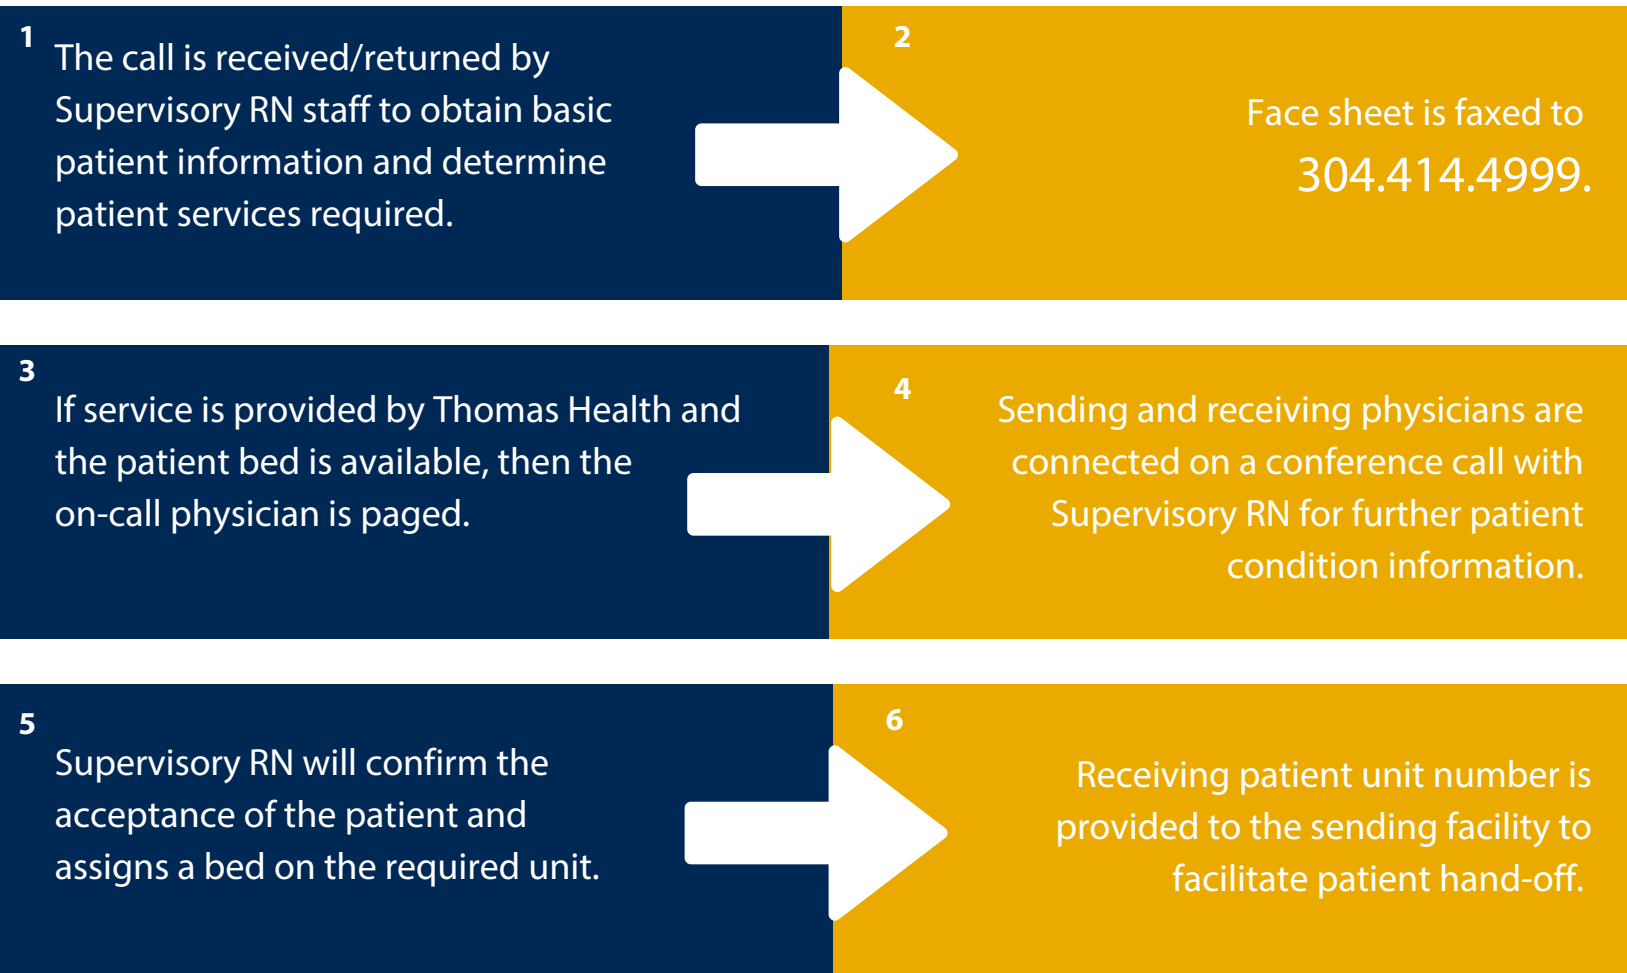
1
The call is received/returned by Supervisory RN staff to obtain basic patient information and determine patient services required.

2
Face sheet is faxed to 304.414.4999.

3
If service is provided by Thomas Health and the patient bed is available, then the on-call physician is paged.

4
Sending and receiving physicians are connected on a conference call with Supervisory RN for further patient condition information.

5
Supervisory RN will confirm the acceptance of the patient and assigns a bed on the required unit.

6
Receiving patient unit number is provided to the sending facility to facilitate patient hand-off.